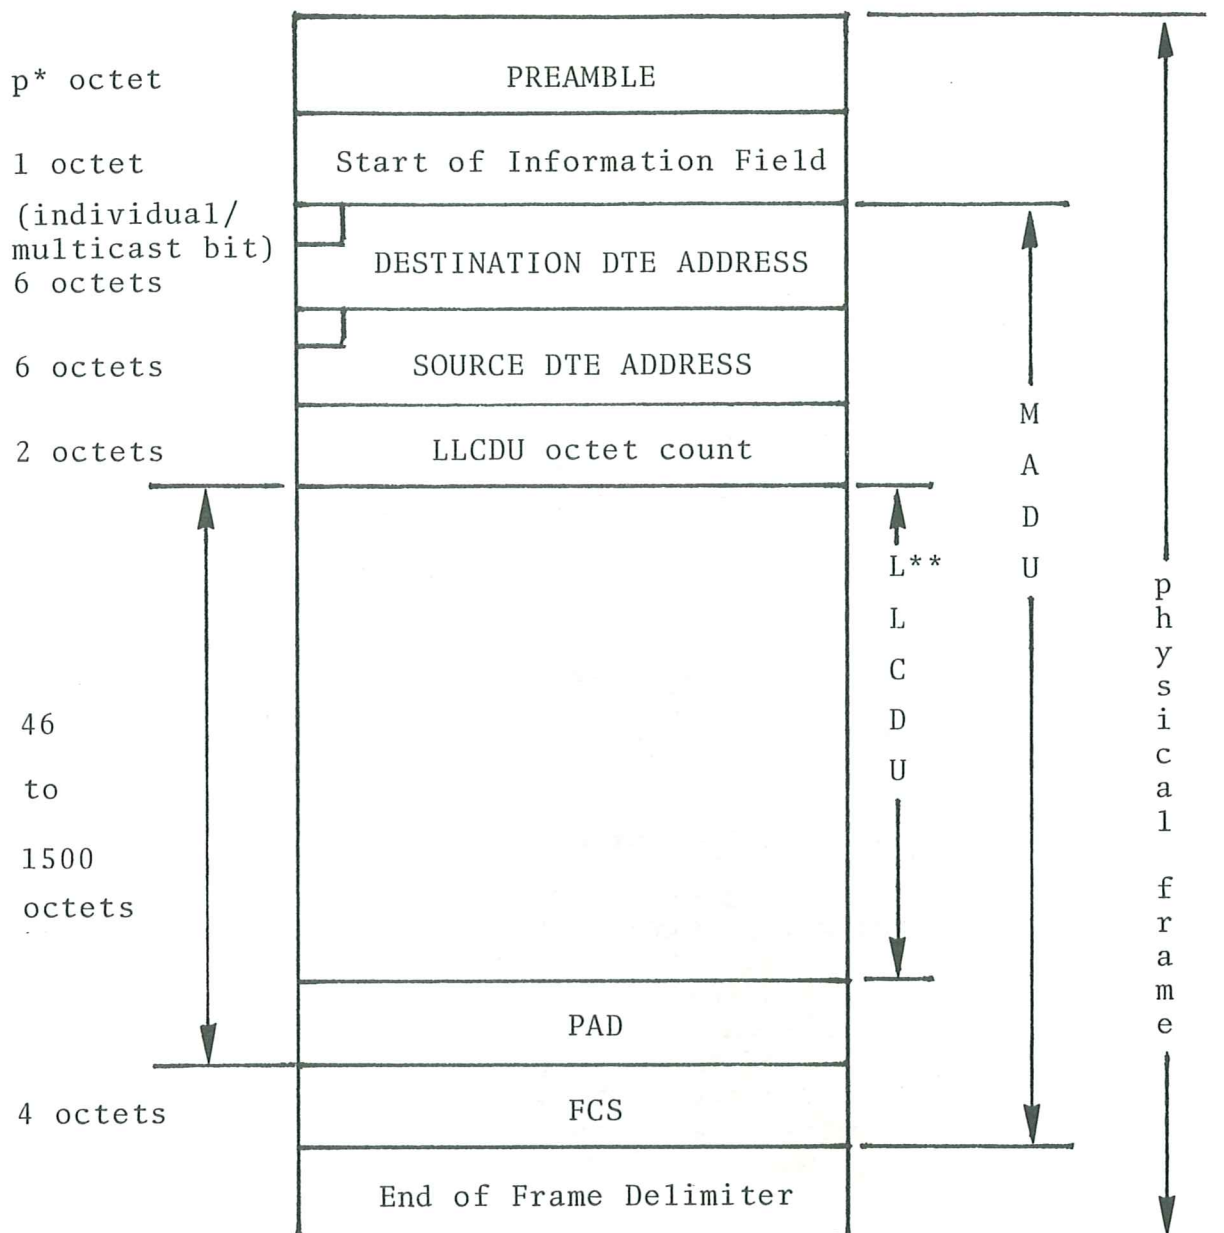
p* octet
PREAMBLE

1 octet
Start of Information Field

(individual/ multicast bit)
6 octets
DESTINATION DTE ADDRESS

6 octets
SOURCE DTE ADDRESS

2 octets
LLCDU octet count

46 to 1500 octets

L** L C D U

M A D U

physical frame

PAD

4 octets
FCS

End of Frame Delimiter